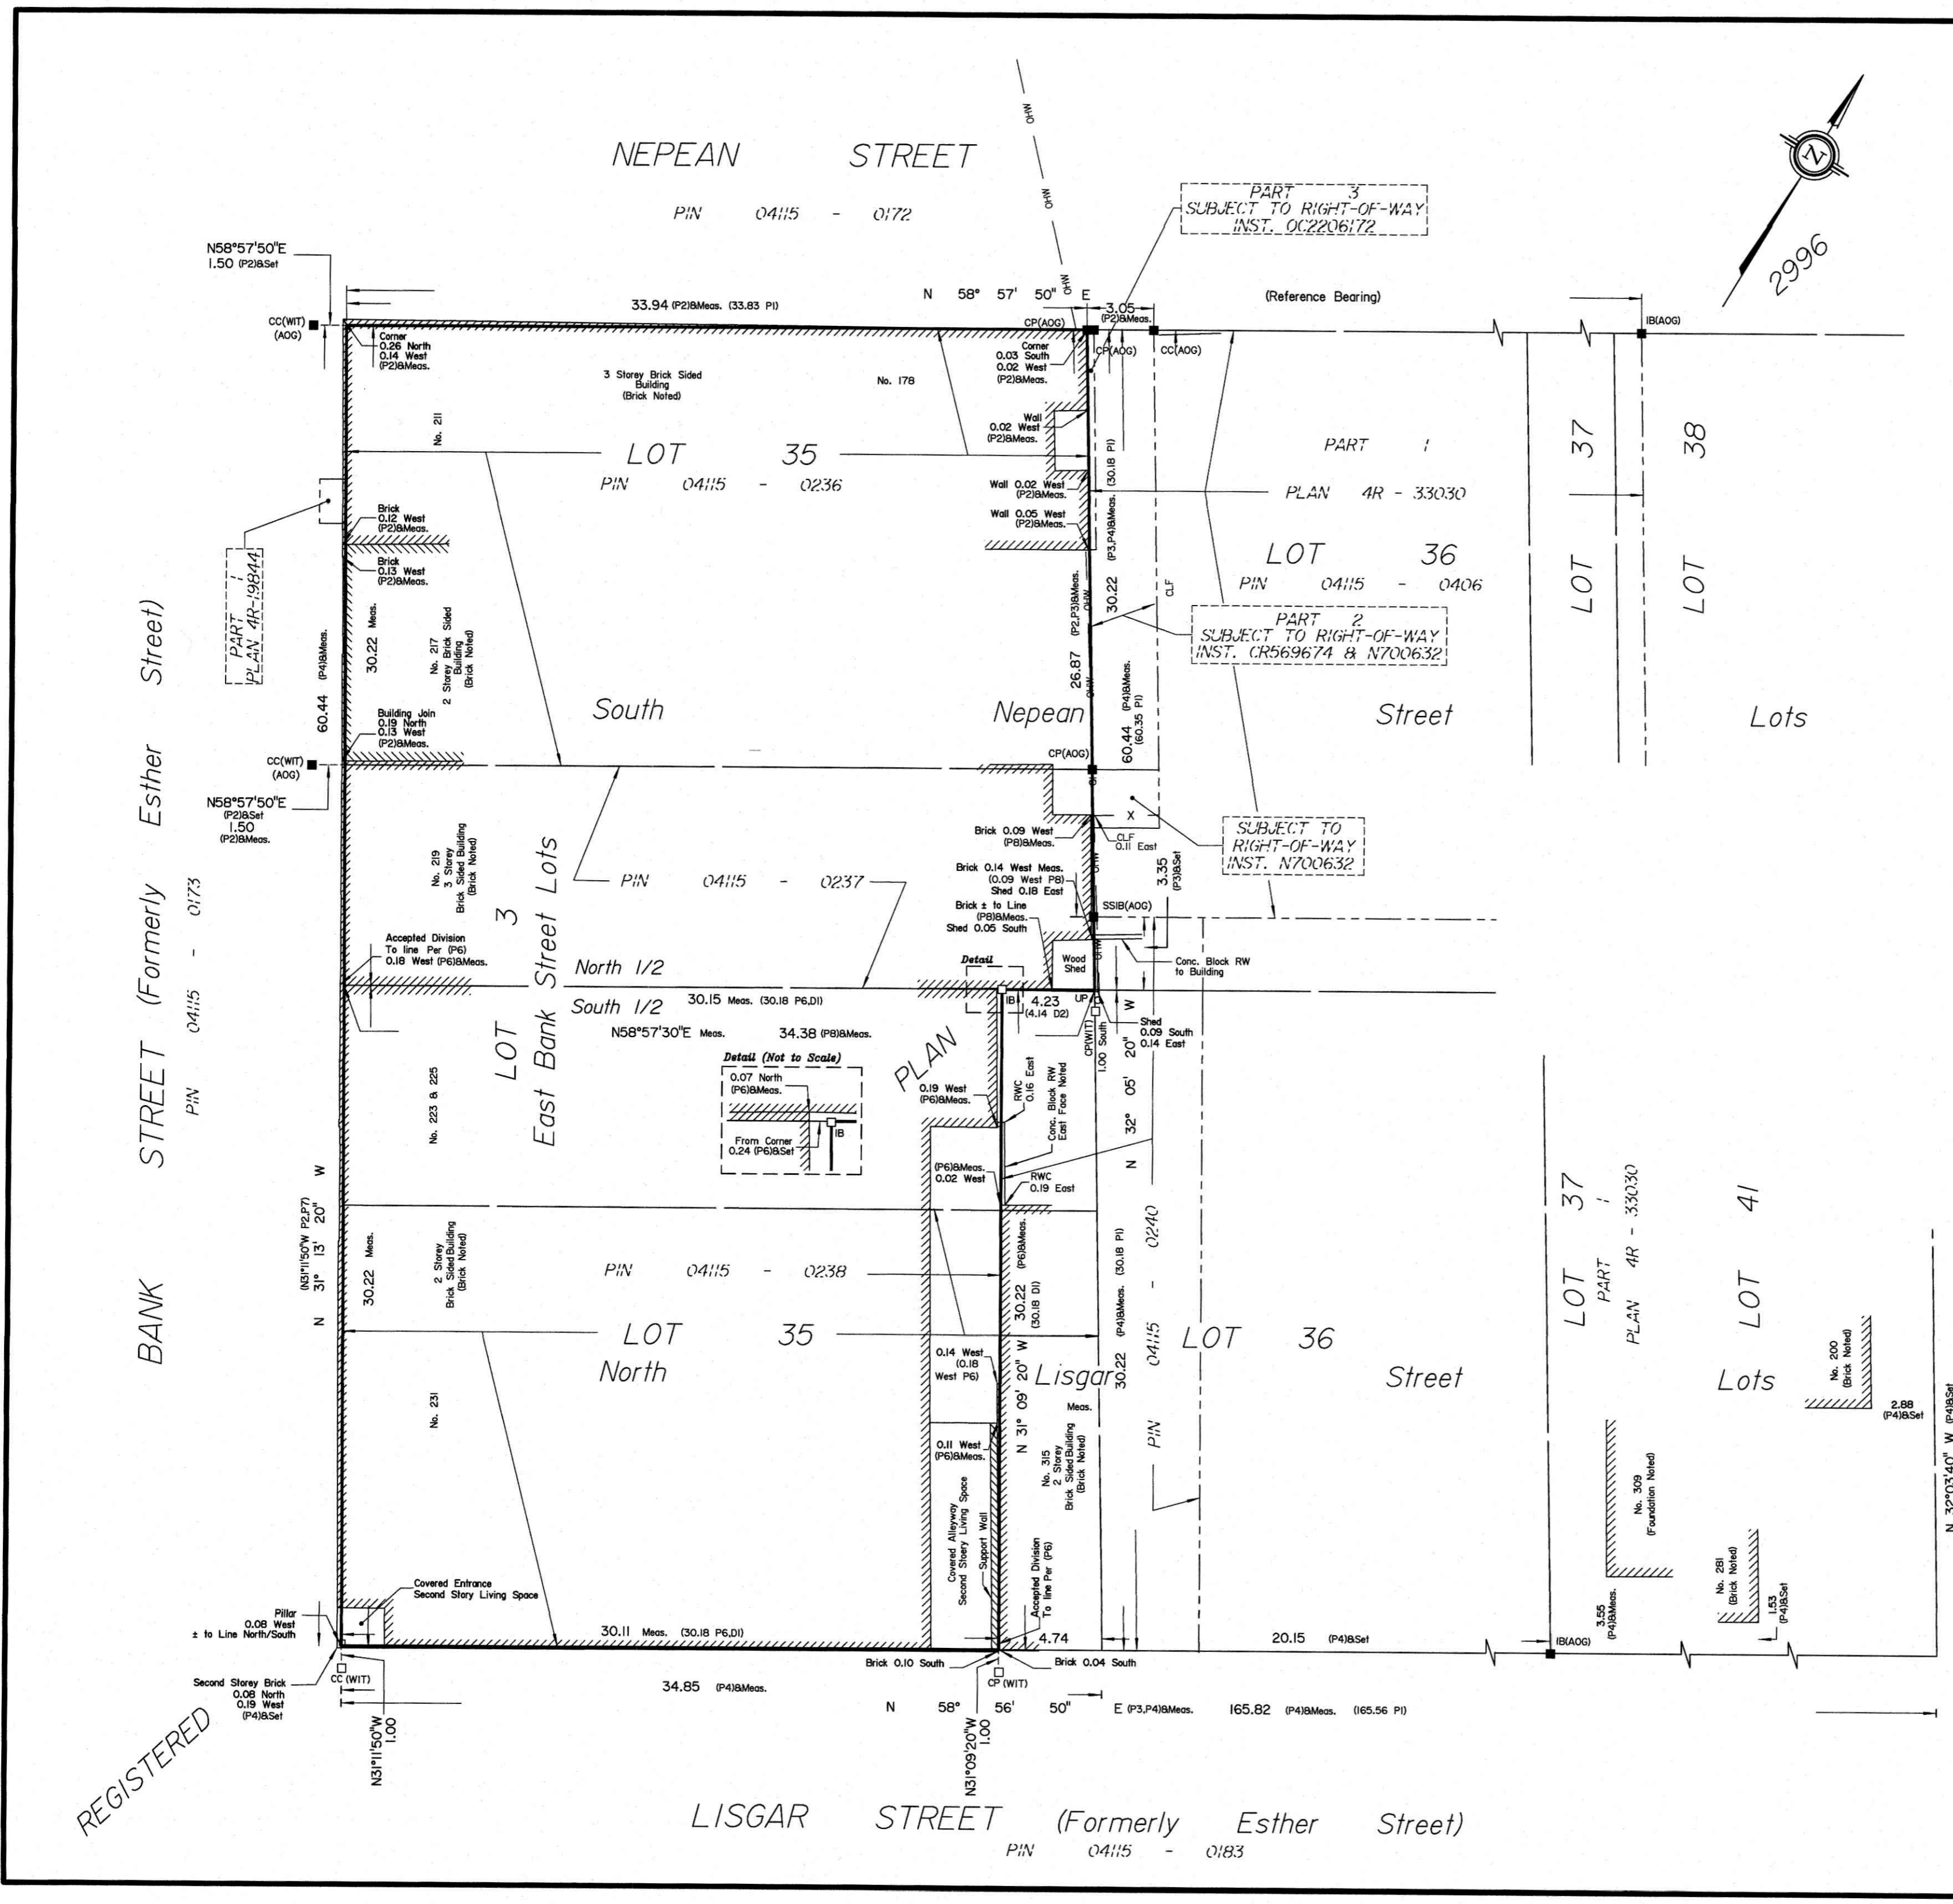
NEPEAN STREET

PIN 04115 - 0172

OHW

PART 3
SUBJECT TO RIGHT-OF-WAY
INST. OC2206172

2996

N58°57'50"E
1.50 (P2)&Set

CC(WIT)
(AOG)

33.94 (P2)&Meas. (33.83 PI)

N 58° 57' 50" E

3.05
(P2)&Meas.

(Reference Bearing)

IB(AOG)

CP(AOG)

CP(AOG)

CC(AOG)

Corner
0.26 North
0.14 West
(P2)&Meas.

3 Storey Brick Sided Building
(Brick Noted)

No. 178

Corner
0.03 South
0.02 West
(P2)&Meas.

No. 211

Wall
0.02 West
(P2)&Meas.

(30.18 PI)

PART 1

LOT 35

PIN 04115 - 0236

Wall 0.02 West
(P2)&Meas.

Wall 0.05 West
(P2)&Meas.

PLAN 4R - 33030

(P3,P4)&Meas.

LOT 37

LOT 38

Brick
0.12 West
(P2)&Meas.

LOT 36

PIN 04115 - 0406

Brick
0.13 West
(P2)&Meas.

PART 1
PLAN 4R-19844

Street)

30.22 Meas.

No. 217
2 Storey Brick Sided Building
(Brick Noted)

(P2,P3)&Meas.

30.22

CLF

PART 2
SUBJECT TO RIGHT-OF-WAY
INST. CR569674 & N700632

LOT

LOT

(P4)&Meas.

60.44

26.87

South

Nepean

(P4)&Meas.

Street

Lots

Building Join
0.19 North
0.13 West
(P2)&Meas.

60.44
(60.35 PI)

Esther

CC(WIT)
(AOG)

CP(AOG)

N58°57'50"E
(P2)&Set
1.50
(P2)&Meas.

X

SUBJECT TO
RIGHT-OF-WAY
INST. N700632

Brick 0.09 West
(P8)&Meas.

CLF
0.11 East

No. 219
3 Storey
Brick Sided Building
(Brick Noted)

(Formerly

PIN 04115 - 0173

3

East Bank Street Lots

PIN 04115 - 0237

Brick 0.14 West Meas.
(0.09 West P8)
Shed 0.18 East

3.35
(P3)&Set

Brick ± to Line
(P8)&Meas.
Shed 0.05 South

SSIB(AOG)

Accepted Division
To line Per (P6)
0.18 West (P6)&Meas.

Detail

Wood Shed

Conc. Block RW
to Building

North 1/2

South 1/2

30.15 Meas. (30.18 P6,DI)

IB

4.23
(4.14 D2)

UP

W

N58°57'30"E Meas.

34.38 (P8)&Meas.

CP(WIT)

1.00 South

Shed
0.09 South
0.14 East

LOT

PLAN

Detail (Not to Scale)

0.07 North
(P6)&Meas.

0.19 West
(P6)&Meas.

RWC
0.16 East

Conc. Block RW
East Face Noted

N 32° 05' 20" W

STREET

No. 223 & 225

From Corner
0.24 (P6)&Set

IB

PIN

(P6)&Meas.
0.02 West

RWC
0.19 East

W

LOT 37

LOT 41

(N31°11'50"W P2,P7)
N 31° 13' 20"

30.22 Meas.

2 Storey
Brick Sided Building
(Brick Noted)

PIN 04115 - 0238

(P6)&Meas.

30.22
(30.18 DI)

(P4)&Meas. (30.18 PI)

0240

PART 1
PLAN 4R - 33030

BANK

LOT 35

LOT 36

PIN 04115 -

LOT

LOT

North

0.14 West
(0.18
West P6)

N 31° 09' 20" W

Lisgar

30.22

Street

Lots

No. 200
(Brick Noted)

2.88
(P4)&Set

No. 231

Meas.

0.11 West
(P6)&Meas.

No. 315
2 Storey
Brick Sided Building
(Brick Noted)

No. 309
(Foundation Noted)

N 32°03'40" W (P4)&Set

Covered Alleyway
Second Storey Living Space

Support Wall

Accepted Division
To line Per (P6)

No. 281
(Brick Noted)

1.53
(P4)&Set

Covered Entrance
Second Story Living Space

Pillar
0.08 West
± to Line North/South

30.11 Meas. (30.18 P6,DI)

4.74

20.15 (P4)&Set

IB(AOG)

3.55
(P4)&Meas.

Second Storey Brick
0.08 North
0.19 West
(P4)&Set

CC (WIT)

Brick 0.10 South

CP (WIT)

Brick 0.04 South

34.85 (P4)&Meas.

N 58° 56' 50" E (P3,P4)&Meas.

165.82 (P4)&Meas. (165.56 PI)

N31°11'50"W
1.00

N31°09'20"W
1.00

REGISTERED

LISGAR STREET (Formerly Esther Street)

PIN 04115 - 0183